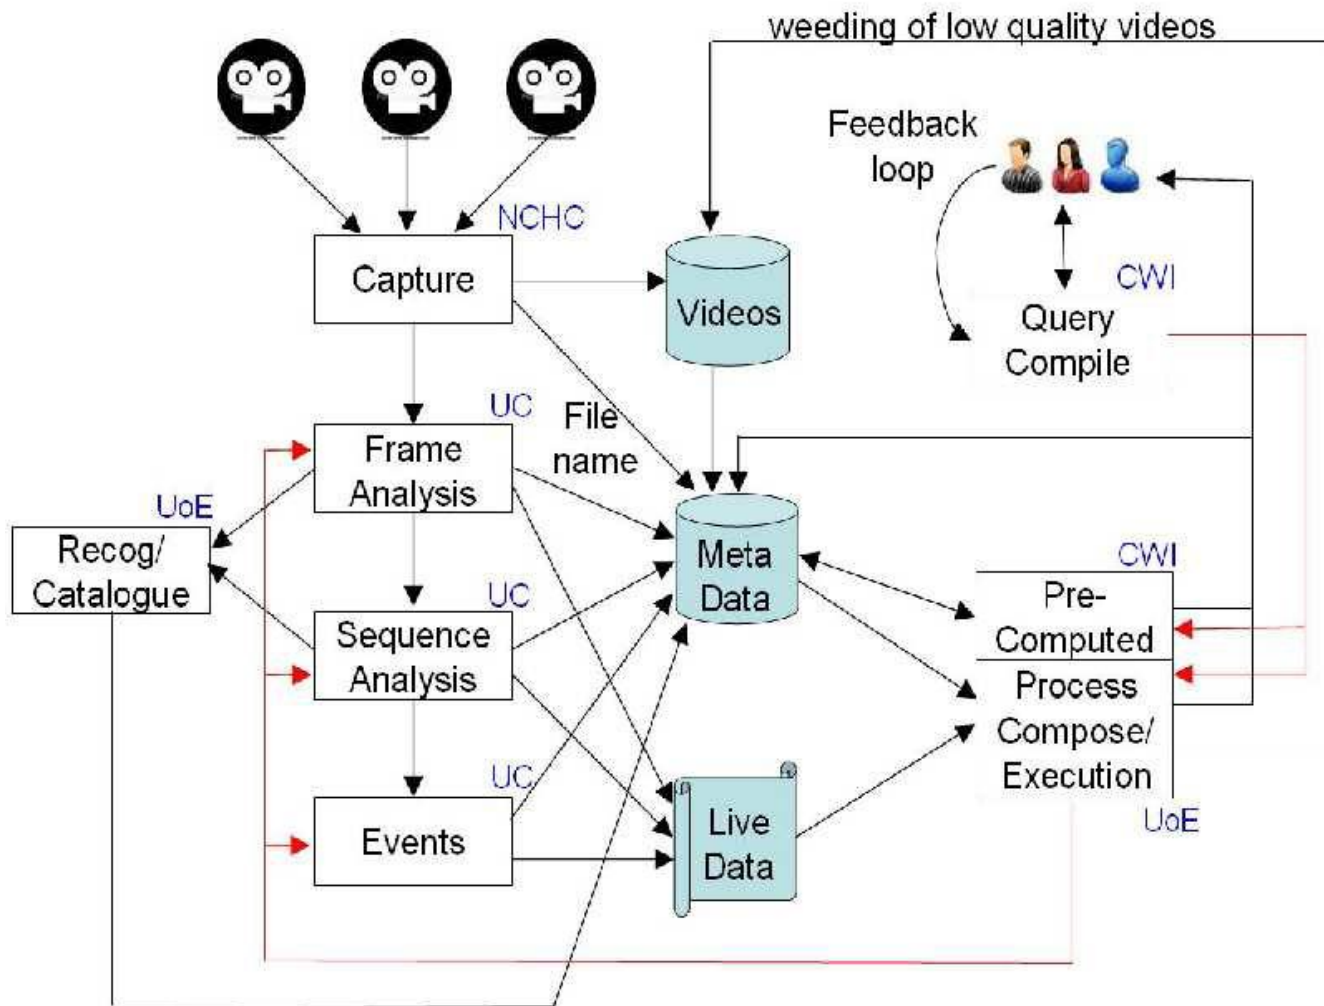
weeding of low quality videos

Feedback loop

NCHC

Capture

Videos

CWI

Query Compile

UC

File name

Frame Analysis

UoE

Recog/ Catalogue

Meta Data

CWI

Pre-Computed

UC

Sequence Analysis

Process Compose/ Execution

UC

Events

Live Data

UoE